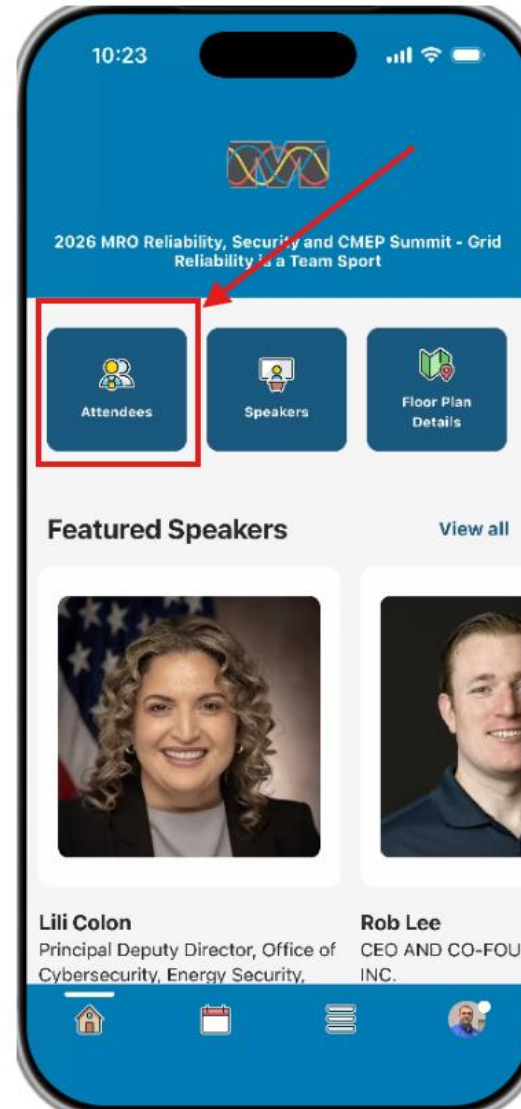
10:23

2026 MRO Reliability, Security and CMEP Summit - Grid Reliability is a Team Sport

Attendees

Speakers

Floor Plan Details

Featured Speakers

View all

Lili Colon
Principal Deputy Director, Office of Cybersecurity, Energy Security,

Rob Lee
CEO AND CO-FOU
INC.